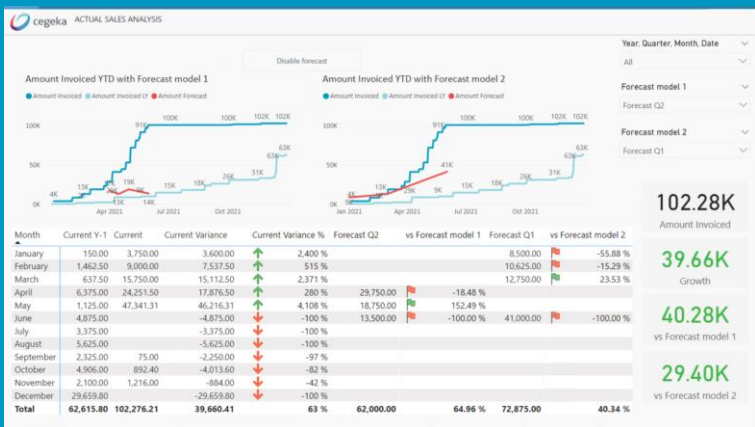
cegeka ACTUAL SALES ANALYSIS

Disable forecast

Amount Invoiced YTD with Forecast model 1

Amount Invoiced Amount Invoiced LY Amount Forecast

100K 50K 0K

4K 13K 19K 9K 14K 4K 91K 100K 100K 102K 102K 15K 18K 26K 31K 63K 60K

Apr 2021 Jul 2021 Oct 2021

Amount Invoiced YTD with Forecast model 2

Amount Invoiced Amount Invoiced LY Amount Forecast

100K 50K 0K

4K 13K 19K 9K 41K 91K 100K 100K 102K 102K 15K 18K 26K 31K 63K 60K

Jan 2021 Apr 2021 Jul 2021 Oct 2021

Year, Quarter, Month, Date
All

Forecast model 1
Forecast Q2

Forecast model 2
Forecast Q1

102.28K
Amount Invoiced

39.66K
Growth

40.28K
vs Forecast model 1

29.40K
vs Forecast model 2

| Month | Current Y-1 | Current | Current Variance | Current Variance % | Forecast Q2 | vs Forecast model 1 | Forecast Q1 | vs Forecast model 2 |
|---|---|---|---|---|---|---|---|---|
| January | 150.00 | 3,750.00 | 3,600.00 | 2,400 % | | | 8,500.00 | -55.88 % |
| February | 1,462.50 | 9,000.00 | 7,537.50 | 515 % | | | 10,625.00 | -15.29 % |
| March | 637.50 | 15,750.00 | 15,112.50 | 2,371 % | | | 12,750.00 | 23.53 % |
| April | 6,375.00 | 24,251.50 | 17,876.50 | 280 % | 29,750.00 | -18.48 % | | |
| May | 1,125.00 | 47,341.31 | 46,216.31 | 4,108 % | 18,750.00 | 152.49 % | | |
| June | 4,875.00 | | -4,875.00 | -100 % | 13,500.00 | -100.00 % | 41,000.00 | -100.00 % |
| July | 3,375.00 | | -3,375.00 | -100 % | | | | |
| August | 5,625.00 | | -5,625.00 | -100 % | | | | |
| September | 2,325.00 | 75.00 | -2,250.00 | -97 % | | | | |
| October | 4,906.00 | 892.40 | -4,013.60 | -82 % | | | | |
| November | 2,100.00 | 1,216.00 | -884.00 | -42 % | | | | |
| December | 29,659.80 | | -29,659.80 | -100 % | | | | |
| Total | 62,615.80 | 102,276.21 | 39,660.41 | 63 % | 62,000.00 | 64.96 % | 72,875.00 | 40.34 % |